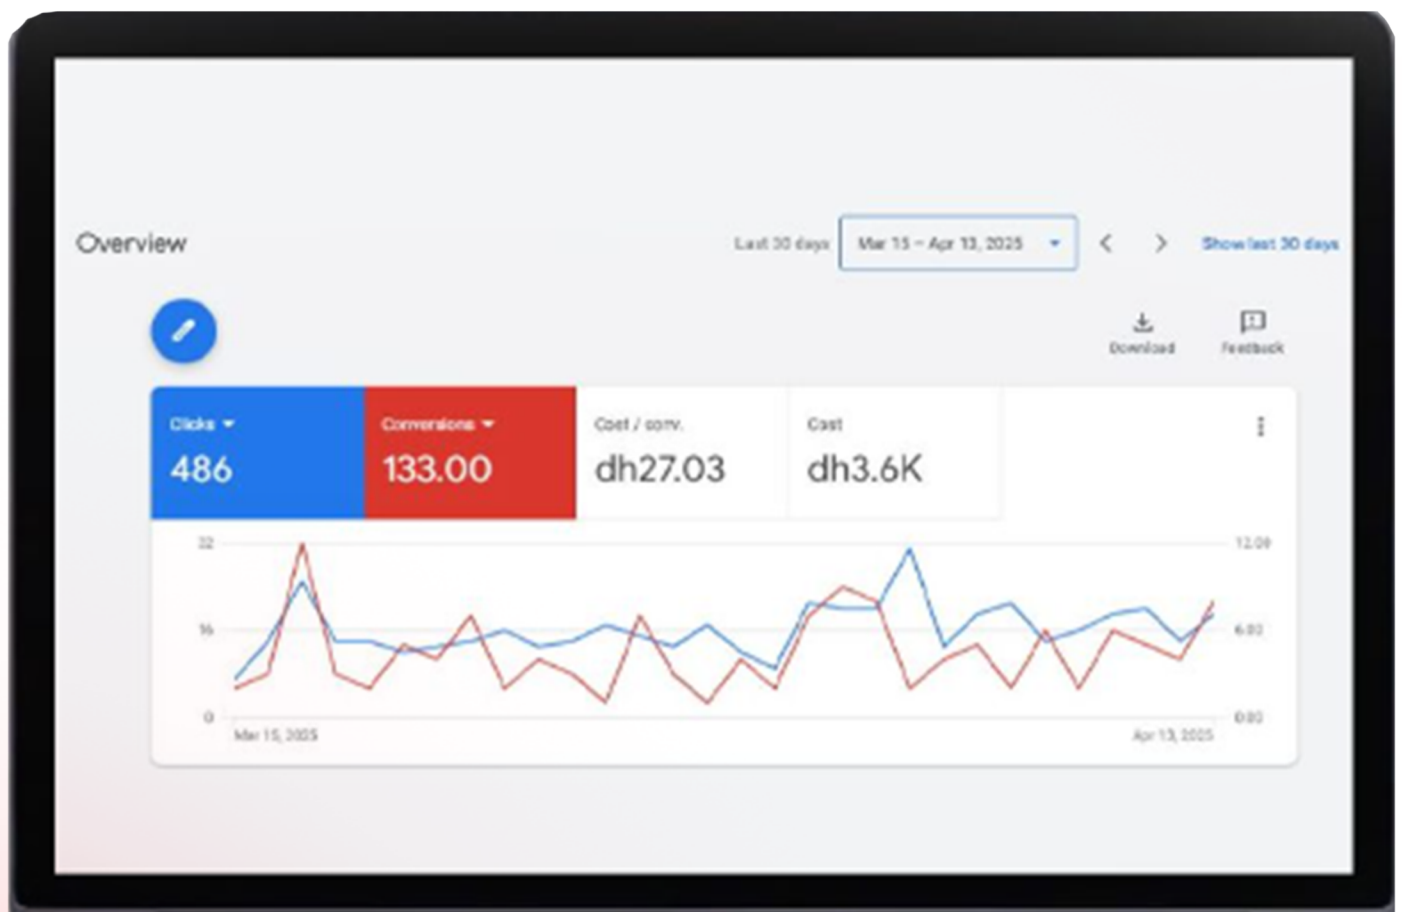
Overview

Last 30 days Mar 15 – Apr 13, 2025 Show last 30 days

Download Feedback

Clicks 486

Conversions 133.00

Cost / conv. dh27.03

Cost dh3.6K

32
16
0

12.00
6.00
0.00

Mar 15, 2025 Apr 13, 2025